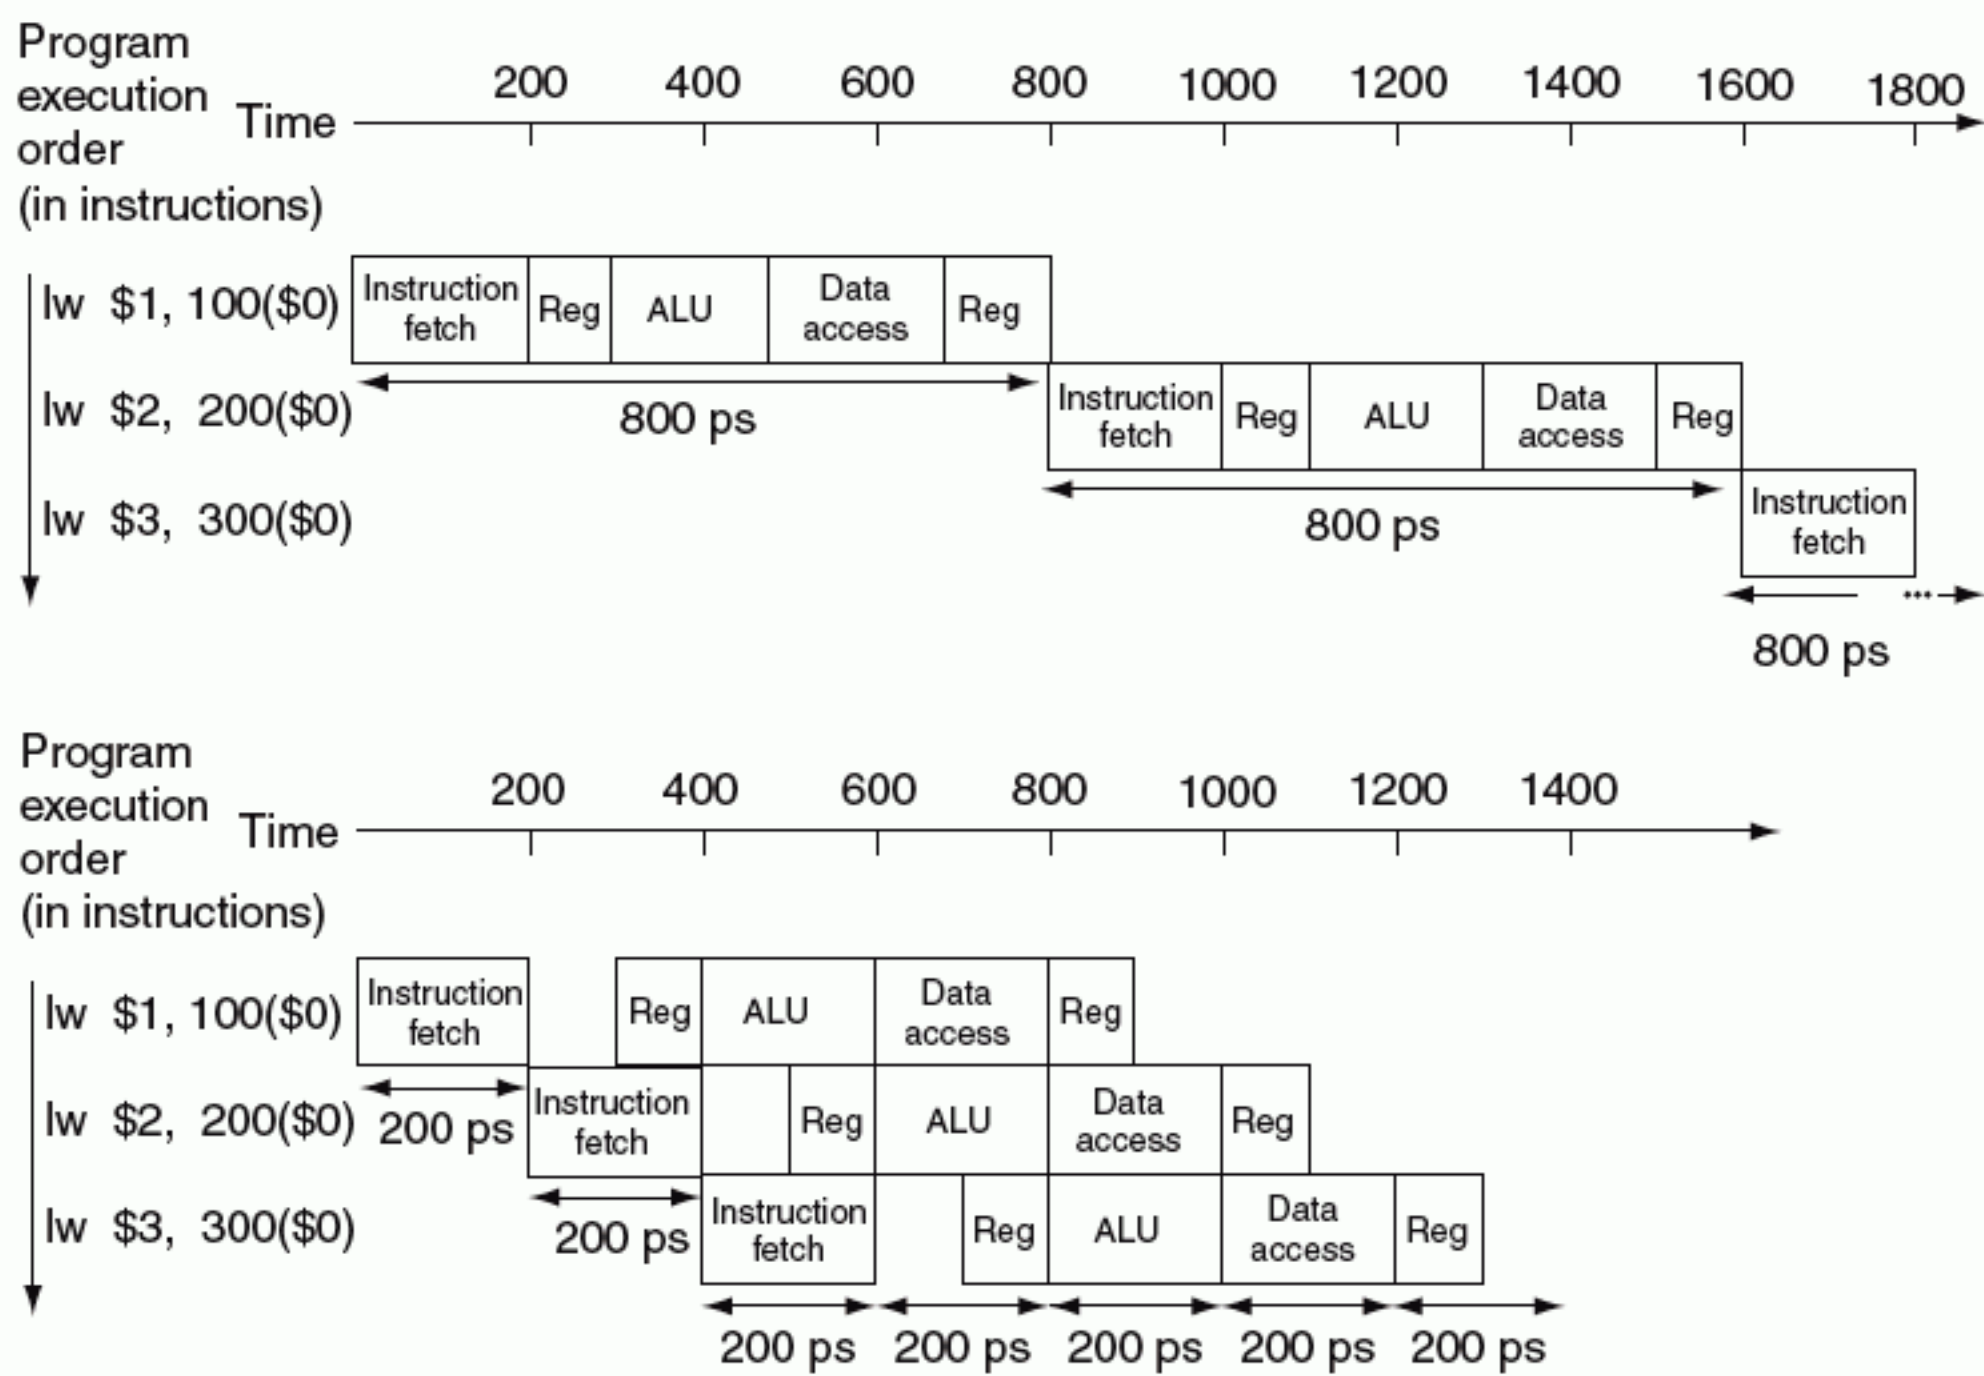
Program execution order (in instructions)

Time

200 400 600 800 1000 1200 1400 1600 1800

lw $1, 100($0)
Instruction fetch | Reg | ALU | Data access | Reg

800 ps

lw $2, 200($0)
Instruction fetch | Reg | ALU | Data access | Reg

800 ps

lw $3, 300($0)
Instruction fetch

...

800 ps

Program execution order (in instructions)

Time

200 400 600 800 1000 1200 1400

lw $1, 100($0)
Instruction fetch | Reg | ALU | Data access | Reg

200 ps

lw $2, 200($0)
Instruction fetch | Reg | ALU | Data access | Reg

200 ps

lw $3, 300($0)
Instruction fetch | Reg | ALU | Data access | Reg

200 ps 200 ps 200 ps 200 ps 200 ps